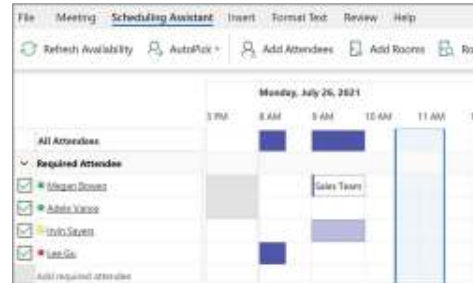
File Meeting Scheduling Assistant Insert Format Text Review Help

Refresh Availability AutoPick Add Attendees Add Rooms Ro

Monday, July 26, 2021

7 PM 8 AM 9 AM 10 AM 11 AM

All Attendees

Required Attendees

Megan Bowen

Sales Team

Adele Vance

Irvin Sayers

Lee Gu

Add required attendee